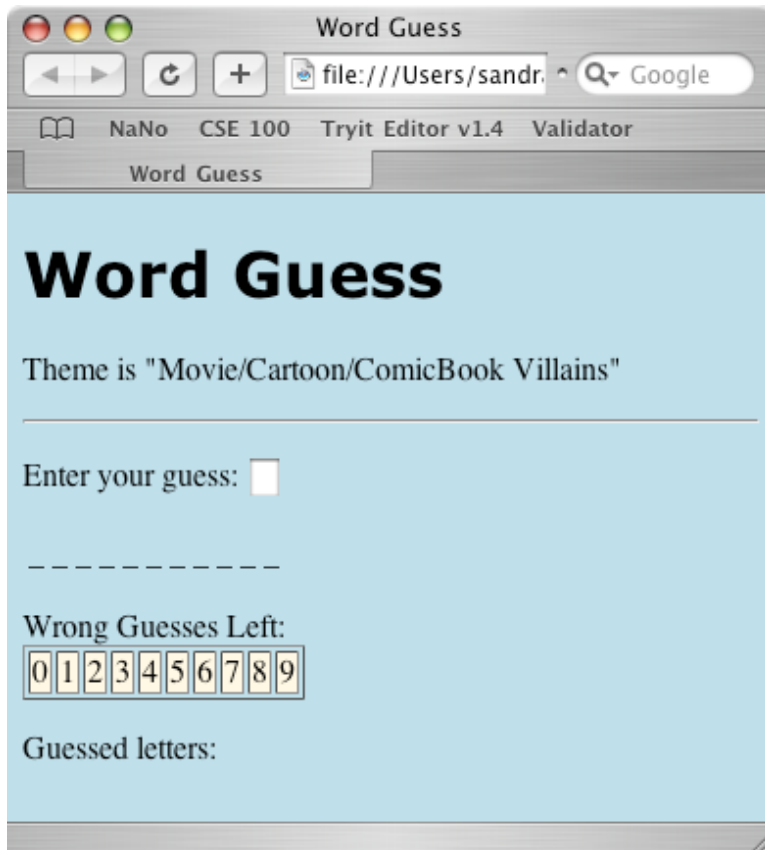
Word Guess

file:///Users/sandr

Google

NaNo CSE 100 Tryit Editor v1.4 Validator

Word Guess

# Word Guess

Theme is "Movie/Cartoon/ComicBook Villains"

Enter your guess:

_ _ _ _ _ _ _ _ _ _

Wrong Guesses Left:

| 0 | 1 | 2 | 3 | 4 | 5 | 6 | 7 | 8 | 9 |
|---|---|---|---|---|---|---|---|---|---|

Guessed letters: